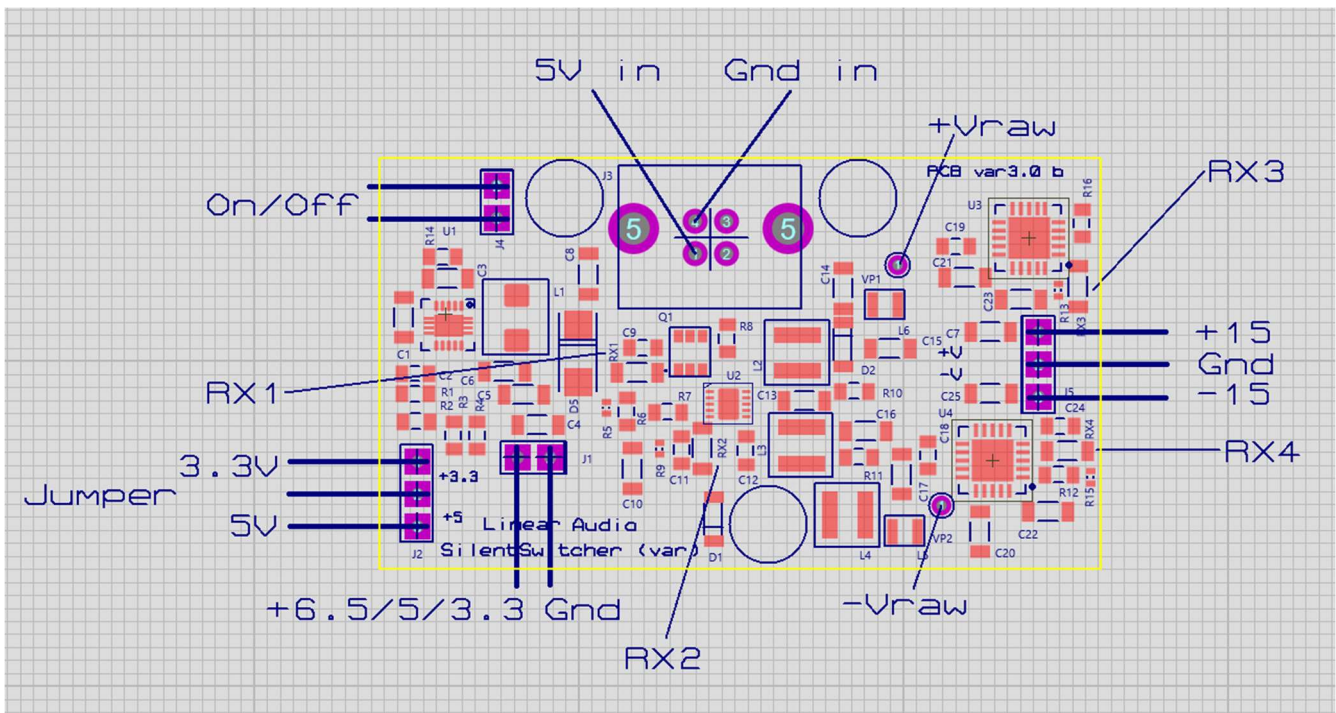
5V in Gnd in

+Vraw

PCB var3.0 b

RX3

On/Off

J3

J4

U1

R14

5

3

1

2

5

C8

U3

R16

C19

C21

C3

L1

C14

VP1

C23

R13

RX3

C1

Q1

R8

C9

RX1

L6

C15

C7

+V

+15

Gnd

-15

RX1

C2

C6

R1

R2

R3

R4

D5

U2

L2

D2

R10

-V

C25

J5

C24

R7

C13

C5

C4

R5

R6

C16

U4

C18

RX4

RX4

3.3V

Jumper

5V

+3.3

+5

J2

J1

C10

R9

C11

RX2

C12

L3

R11

C17

R12

R15

C22

Linear Audio

SilentSwitcher (var)

D1

L4

L5

VP2

C20

+6.5/5/3.3 Gnd

RX2

-Vraw